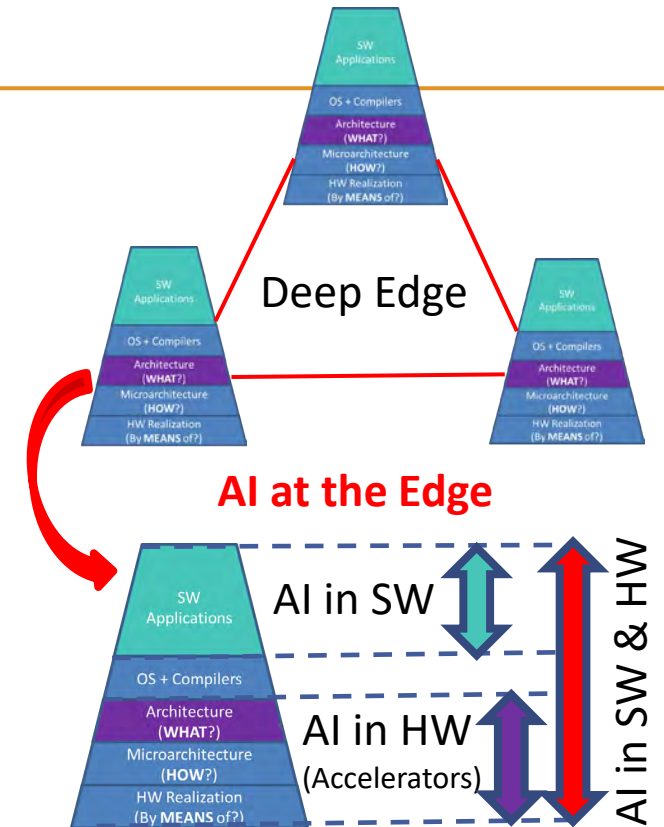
SW Applications
OS + Compilers
Architecture (WHAT?)
Microarchitecture (HOW?)
HW Realization (By MEANS of?)

SW Applications
OS + Compilers
Architecture (WHAT?)
Microarchitecture (HOW?)
HW Realization (By MEANS of?)

Deep Edge

SW Applications
OS + Compilers
Architecture (WHAT?)
Microarchitecture (HOW?)
HW Realization (By MEANS of?)

AI at the Edge

SW Applications
OS + Compilers
Architecture (WHAT?)
Microarchitecture (HOW?)
HW Realization (By MEANS of?)

AI in SW

AI in HW (Accelerators)

AI in SW & HW